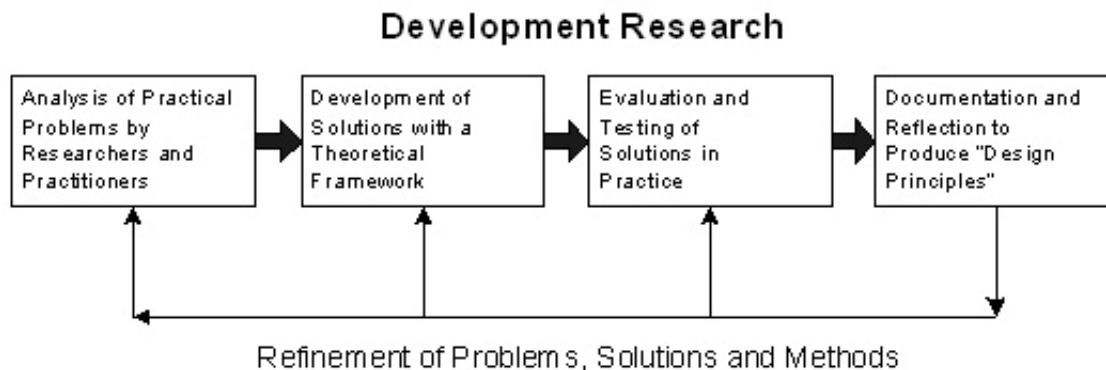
Development Research

Analysis of Practical Problems by Researchers and Practitioners

Development of Solutions with a Theoretical Framework

Evaluation and Testing of Solutions in Practice

Documentation and Reflection to Produce "Design Principles"

Refinement of Problems, Solutions and Methods